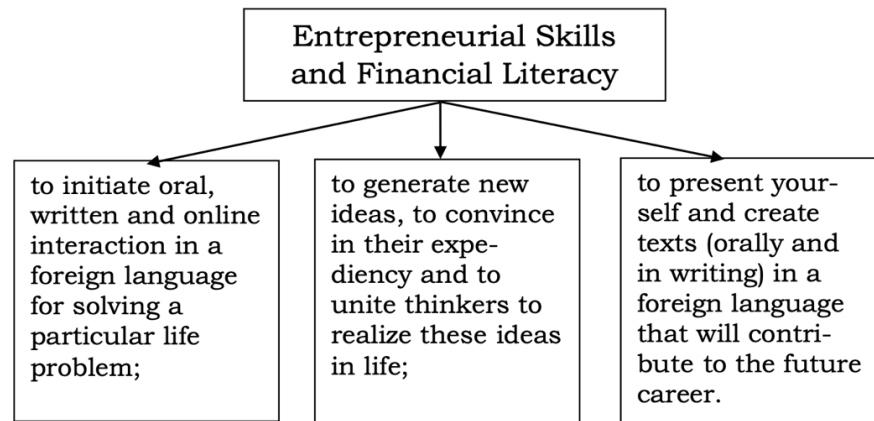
Entrepreneurial Skills and Financial Literacy

to initiate oral, written and online interaction in a foreign language for solving a particular life problem;

to generate new ideas, to convince in their expediency and to unite thinkers to realize these ideas in life;

to present yourself and create texts (orally and in writing) in a foreign language that will contribute to the future career.